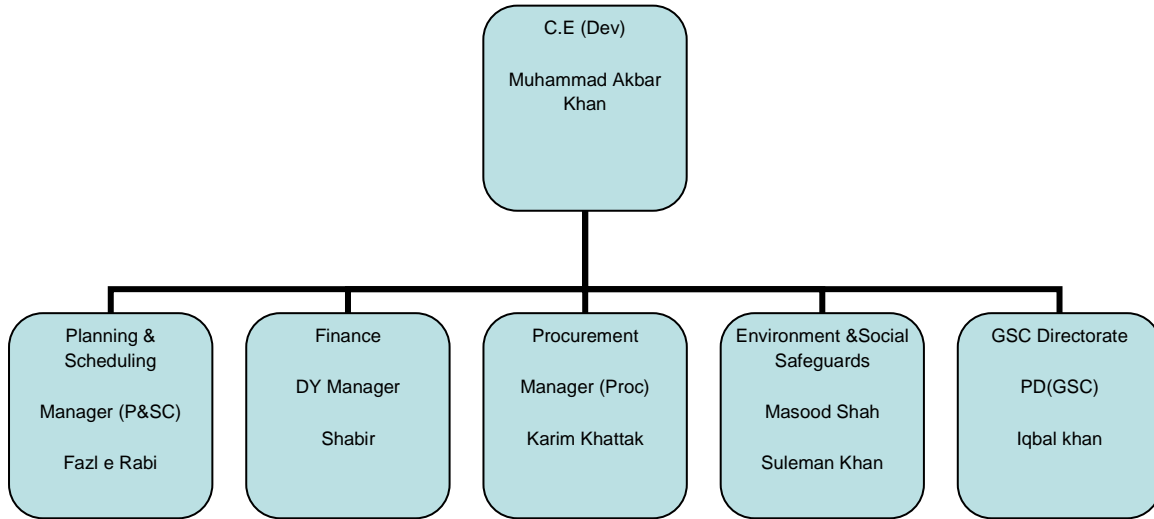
C.E (Dev)

Muhammad Akbar Khan

Planning & Scheduling

Manager (P&SC)

Fazl e Rabi

Finance

DY Manager

Shabir

Procurement

Manager (Proc)

Karim Khattak

Environment &Social Safeguards

Masood Shah

Suleman Khan

GSC Directorate

PD(GSC)

Iqbal khan